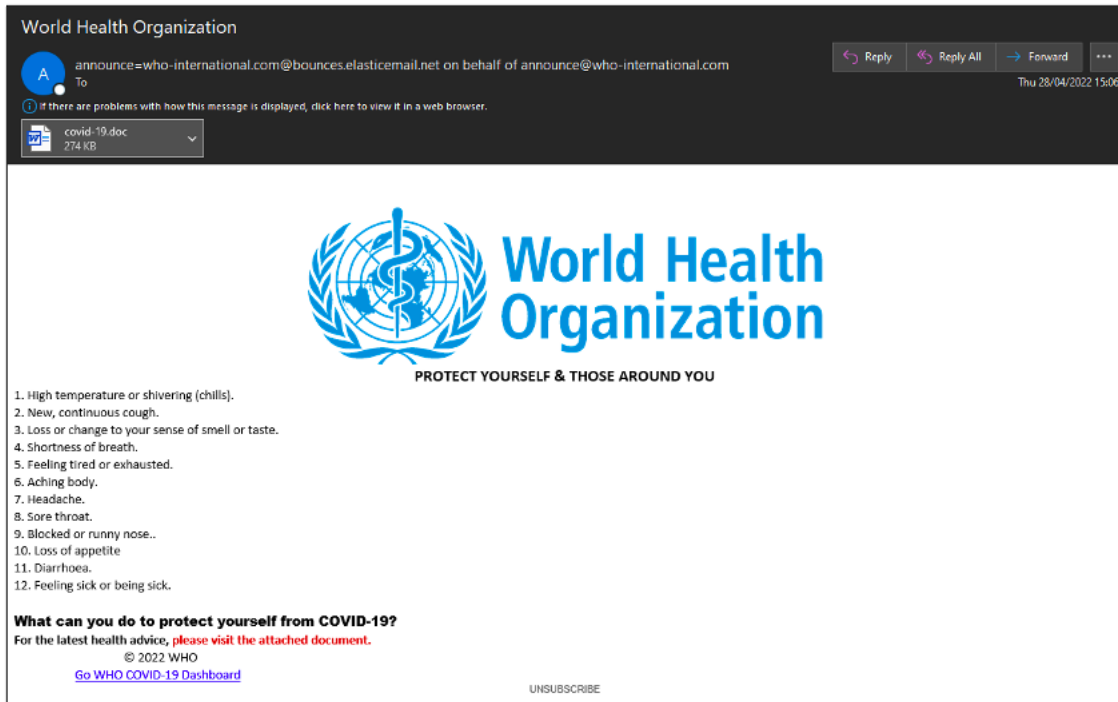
World Health Organization

A

announce=who-international.com@bounces.elasticemail.net on behalf of announce@who-international.com

To

Reply | Reply All | Forward | ...

Thu 28/04/2022 15:06

If there are problems with how this message is displayed, click here to view it in a web browser.

covid-19.doc
274 KB

World Health Organization

PROTECT YOURSELF & THOSE AROUND YOU

1. High temperature or shivering (chills).
2. New, continuous cough.
3. Loss or change to your sense of smell or taste.
4. Shortness of breath.
5. Feeling tired or exhausted.
6. Aching body.
7. Headache.
8. Sore throat.
9. Blocked or runny nose..
10. Loss of appetite
11. Diarrhoea.
12. Feeling sick or being sick.

What can you do to protect yourself from COVID-19?

For the latest health advice, please visit the attached document.

© 2022 WHO

Go WHO COVID-19 Dashboard

UNSUBSCRIBE